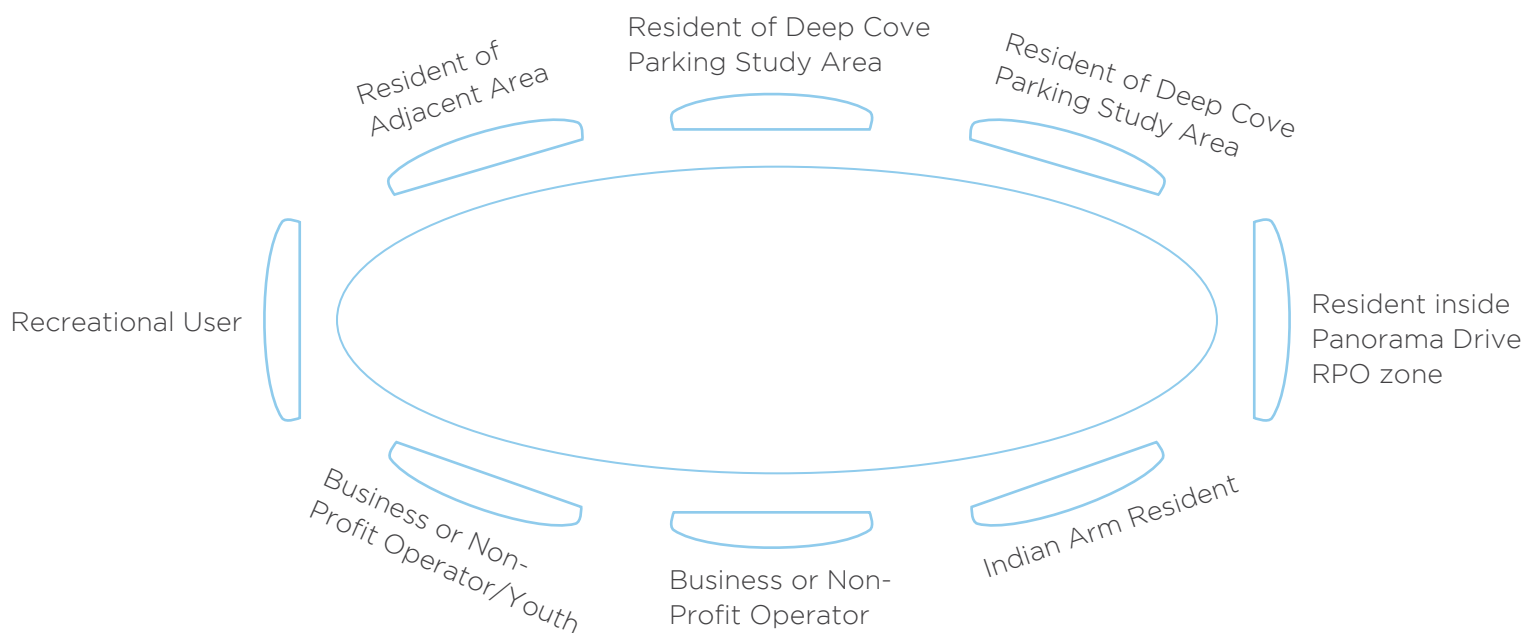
Resident of Adjacent Area

Resident of Deep Cove Parking Study Area

Resident of Deep Cove Parking Study Area

Recreational User

Resident inside Panorama Drive RPO zone

Business or Non-Profit Operator/Youth

Business or Non-Profit Operator

Indian Arm Resident